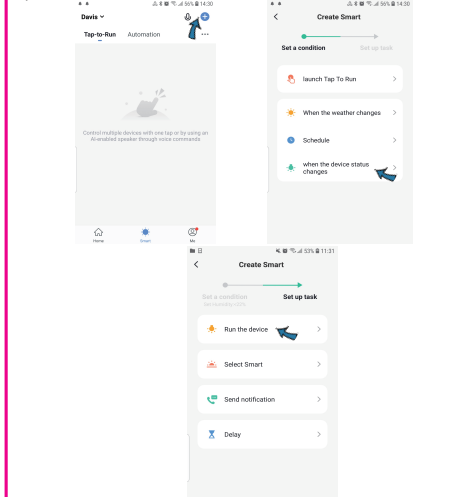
56% 14:30

Davis

Tap-to-Run Automation ···

Control multiple devices with one tap or by using an AI-enabled speaker through voice commands

Home Smart Me

56% 14:30

Create Smart

Set a condition Set up task

launch Tap To Run

When the weather changes

Schedule

when the device status changes

53% 11:31

Create Smart

Set a condition Set up task

Run the device

Select Smart

Send notification

Delay